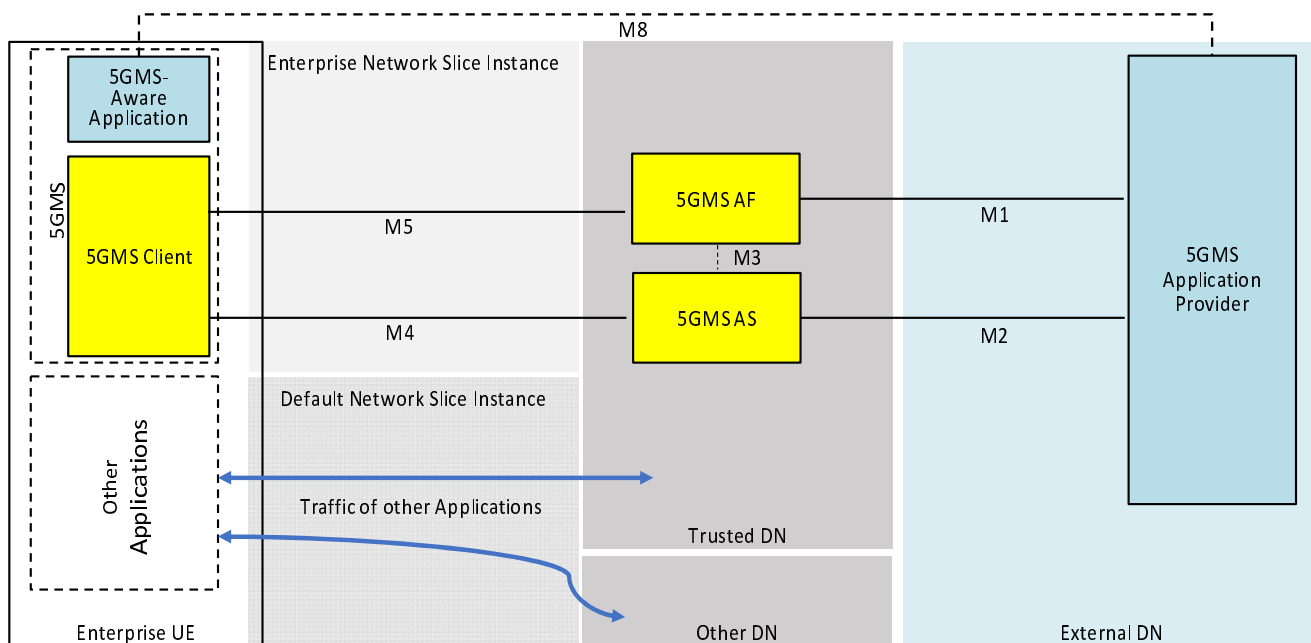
M8

5GMS-Aware Application

5GMS

5GMS Client

Enterprise Network Slice Instance

M5

M4

5GMS AF

M3

5GMS AS

M1

M2

5GMS Application Provider

Other Applications

Default Network Slice Instance

Traffic of other Applications

Trusted DN

Enterprise UE

Other DN

External DN